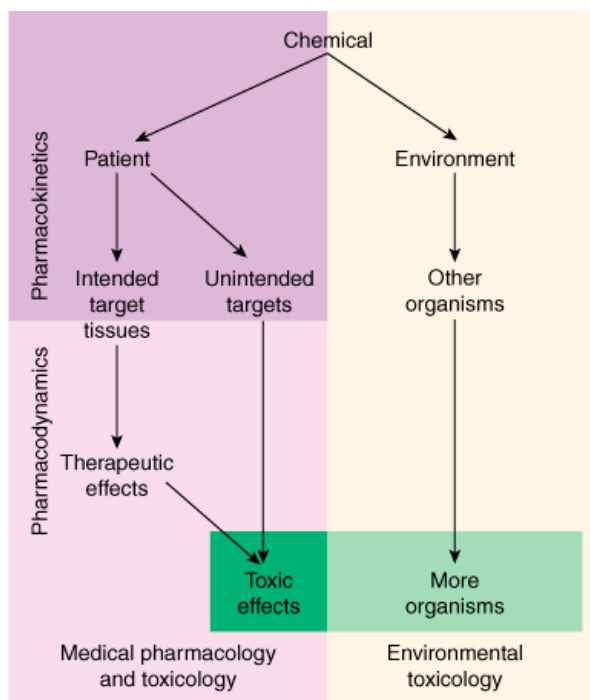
Pharmacokinetics

Pharmacodynamics

Chemical

Patient

Environment

Intended target tissues

Unintended targets

Other organisms

Therapeutic effects

Toxic effects

More organisms

Medical pharmacology and toxicology

Environmental toxicology